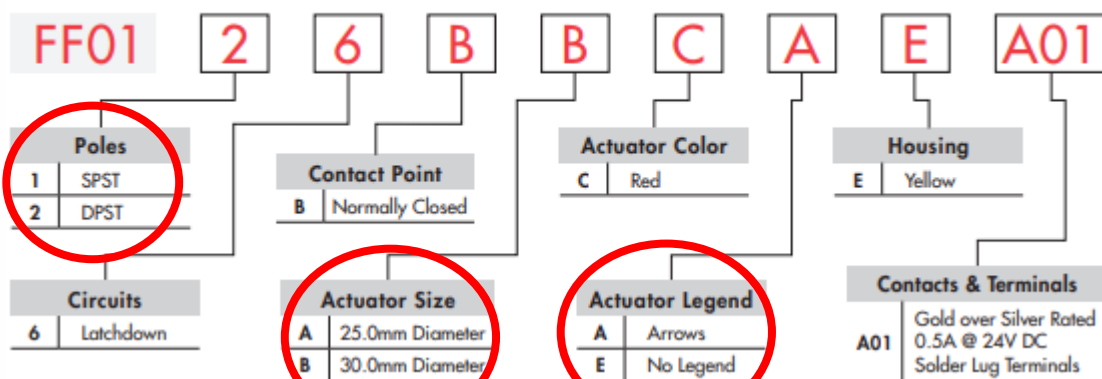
FF01 2 6 B B C A E A01

Poles
| 1 | SPST |
|---|---|
| 2 | DPST |

Contact Point
| B | Normally Closed |
|---|---|

Actuator Color
| C | Red |
|---|---|

Housing
| E | Yellow |
|---|---|

Circuits
| 6 | Latchdown |
|---|---|

Actuator Size
| A | 25.0mm Diameter |
|---|---|
| B | 30.0mm Diameter |

Actuator Legend
| A | Arrows |
|---|---|
| E | No Legend |

Contacts & Terminals
| A01 | Gold over Silver Rated 0.5A @ 24V DC Solder Lug Terminals |
|---|---|